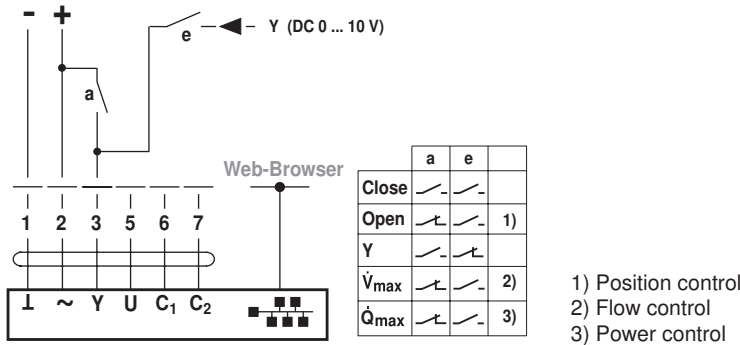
- +

e Y (DC 0 ... 10 V)

a

Web-Browser

1 2 3 5 6 7

⊥ ~ Y U $C_1$ $C_2$

|  | a | e |  |
|---|---|---|---|
| Close |  |  |  |
| Open |  |  | 1) |
| Y |  |  |  |
| $\dot{V}_{max}$ |  |  | 2) |
| $\dot{Q}_{max}$ |  |  | 3) |

1) Position control
2) Flow control
3) Power control